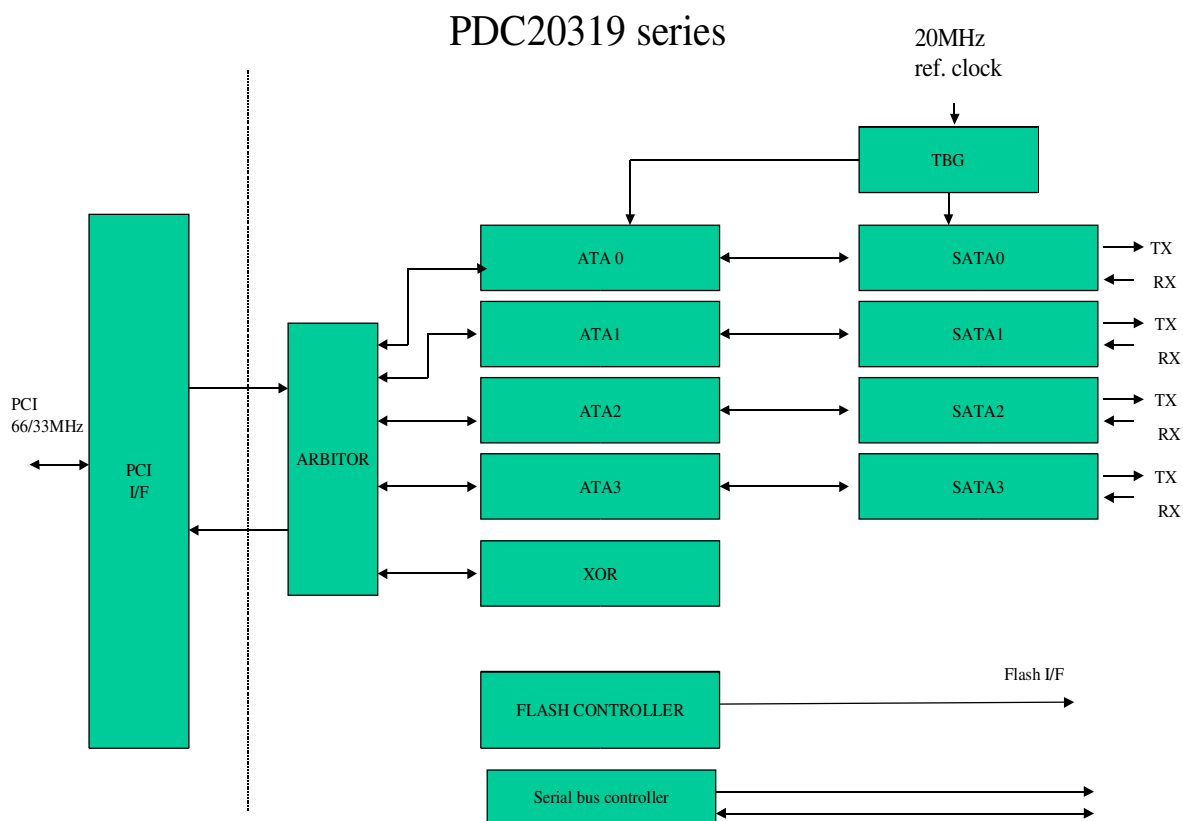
PDC20319 series

20MHz
ref. clock

TBG

PCI
66/33MHz

PCI
I/F

ARBITOR

ATA 0

ATA1

ATA2

ATA3

XOR

SATA0

SATA1

SATA2

SATA3

TX
RX

TX
RX

TX
RX

TX
RX

FLASH CONTROLLER

Flash I/F

Serial bus controller